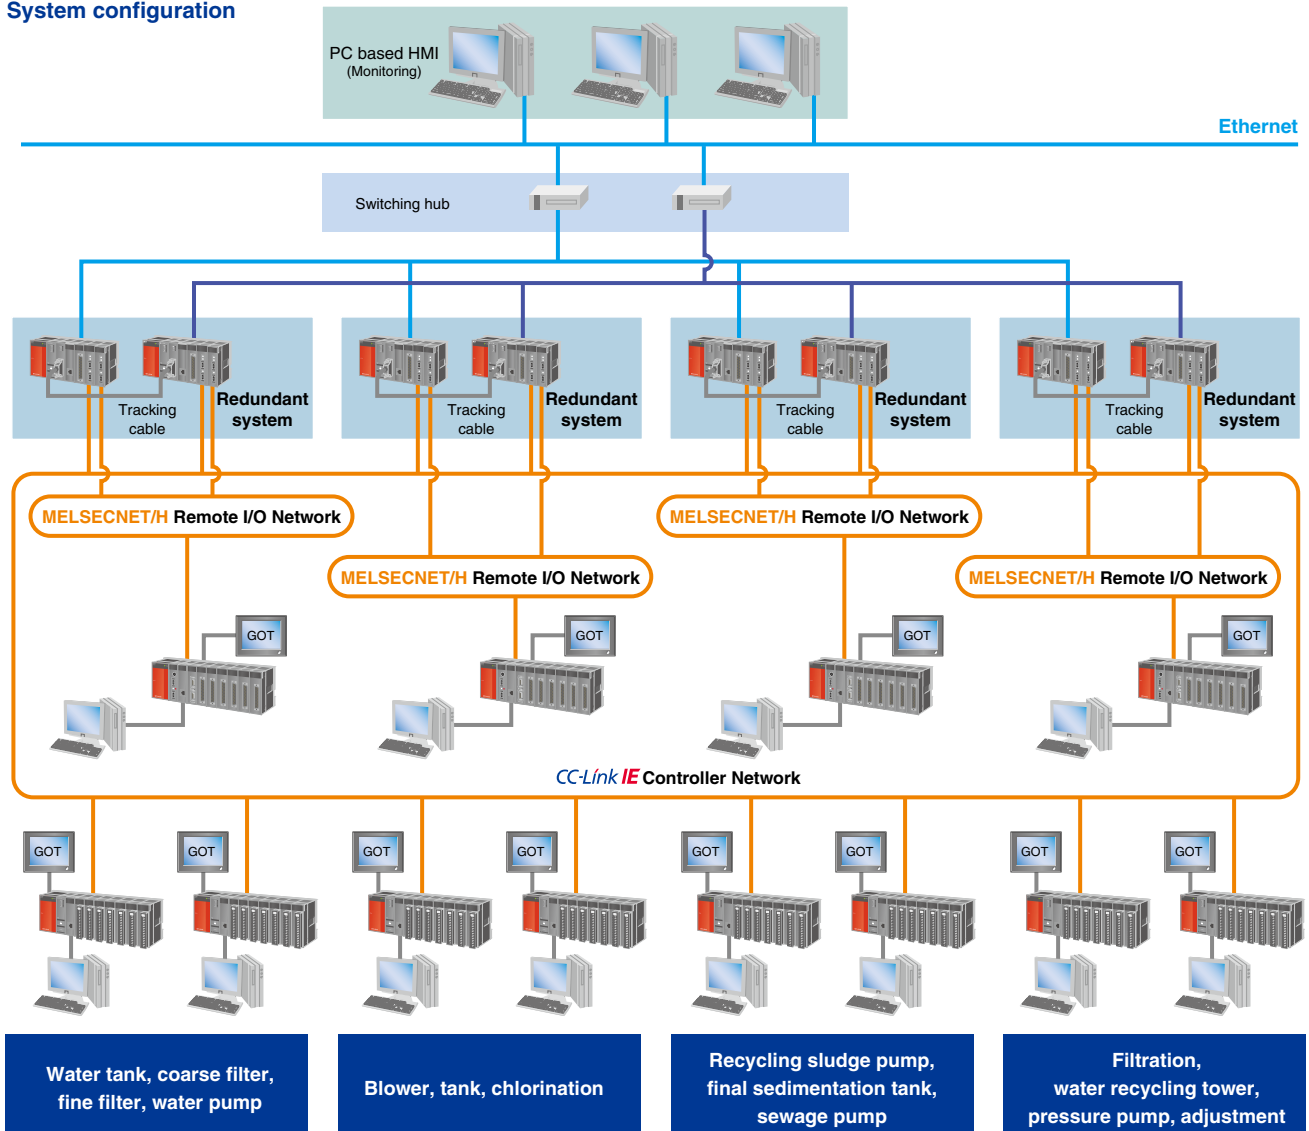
System configuration

PC based HMI
(Monitoring)

Ethernet

Switching hub

Tracking cable

Redundant system

Tracking cable

Redundant system

Tracking cable

Redundant system

Tracking cable

Redundant system

MELSECNET/H Remote I/O Network

MELSECNET/H Remote I/O Network

MELSECNET/H Remote I/O Network

MELSECNET/H Remote I/O Network

GOT

GOT

GOT

GOT

CC-Link IE Controller Network

GOT

GOT

GOT

GOT

GOT

GOT

GOT

GOT

Water tank, coarse filter, fine filter, water pump

Blower, tank, chlorination

Recycling sludge pump, final sedimentation tank, sewage pump

Filtration, water recycling tower, pressure pump, adjustment